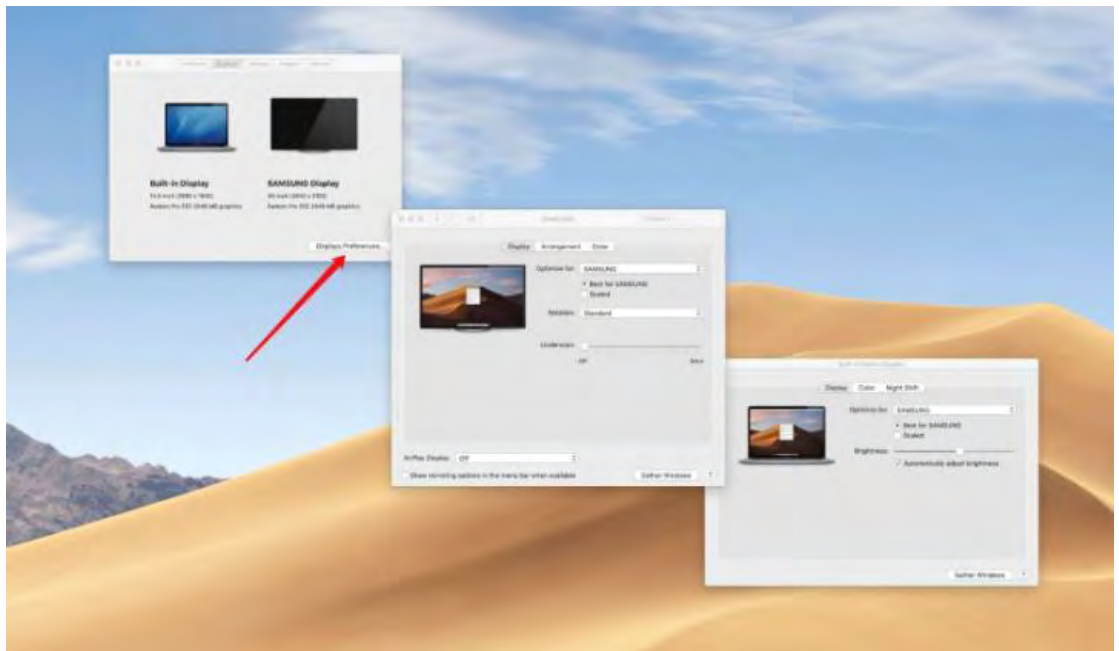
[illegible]

Built-in Display
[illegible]
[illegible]

SAMSUNG Display
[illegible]
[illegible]

Displays Preferences...

SAMSUNG

Display Arrangement Color

Optimize for: SAMSUNG
Best for SAMSUNG
Scaled

Rotation: Standard

Underscan:
Off More

AirPlay Display: Off
Show mirroring options in the menu bar when available
Gather Windows ?

Built-in Display

Display Color Night Shift

Optimize for: SAMSUNG
Best for SAMSUNG
Scaled

Brightness:
Automatically adjust brightness

Gather Windows ?